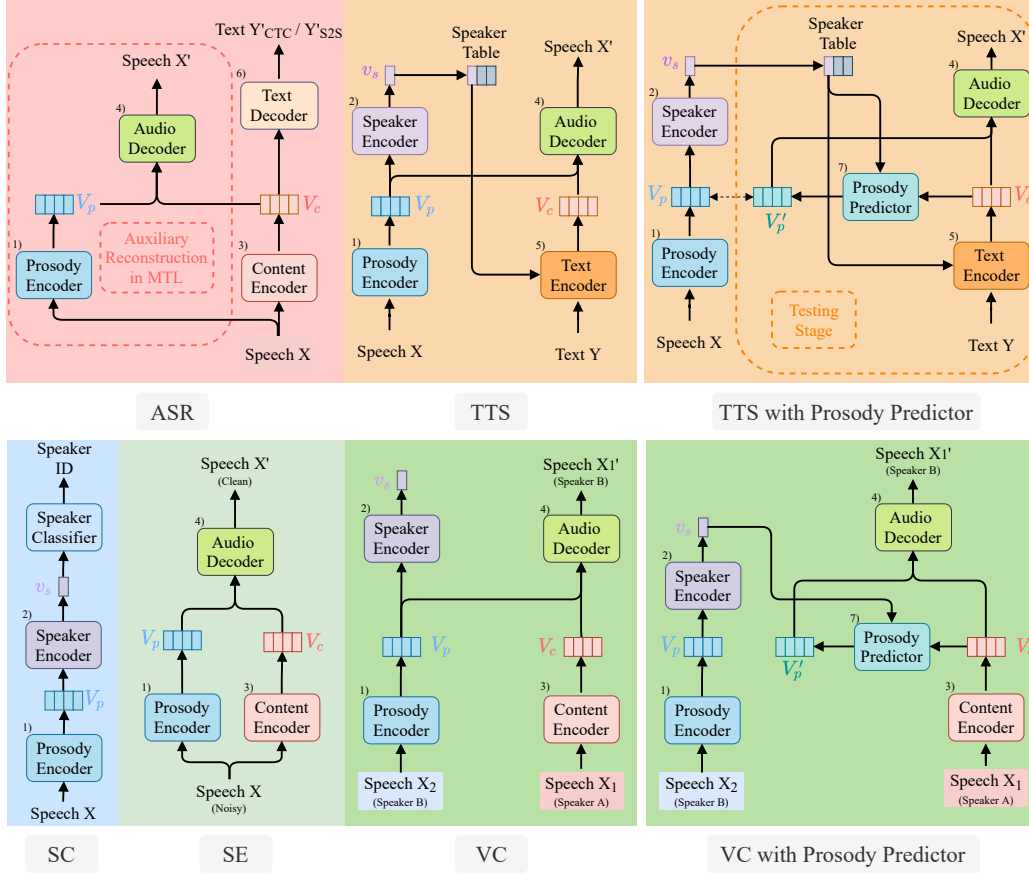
Text Y'$_{CTC}$ / Y'$_{S2S}$

Speech X'

6) Text Decoder

4) Audio Decoder

$V_p$

$V_c$

Auxiliary Reconstruction in MTL

1) Prosody Encoder

3) Content Encoder

Speech X

ASR

Speaker Table

Speech X'

$v_s$

2) Speaker Encoder

4) Audio Decoder

$V_p$

$V_c$

1) Prosody Encoder

5) Text Encoder

Speech X

Text Y

TTS

Speaker Table

Speech X'

$v_s$

2) Speaker Encoder

4) Audio Decoder

$V_p$

$V_p'$

7) Prosody Predictor

$V_c$

1) Prosody Encoder

5) Text Encoder

Testing Stage

Speech X

Text Y

TTS with Prosody Predictor

Speaker ID

Speaker Classifier

$v_s$

2) Speaker Encoder

$V_p$

1) Prosody Encoder

Speech X

SC

Speech X'
(Clean)

4) Audio Decoder

$V_p$

$V_c$

1) Prosody Encoder

3) Content Encoder

Speech X
(Noisy)

SE

$v_s$

Speech X1'
(Speaker B)

2) Speaker Encoder

4) Audio Decoder

$V_p$

$V_c$

1) Prosody Encoder

3) Content Encoder

Speech $X_2$
(Speaker B)

Speech $X_1$
(Speaker A)

VC

Speech X1'
(Speaker B)

4) Audio Decoder

$v_s$

2) Speaker Encoder

7) Prosody Predictor

$V_p$

$V_p'$

$V_c$

1) Prosody Encoder

3) Content Encoder

Speech $X_2$
(Speaker B)

Speech $X_1$
(Speaker A)

VC with Prosody Predictor